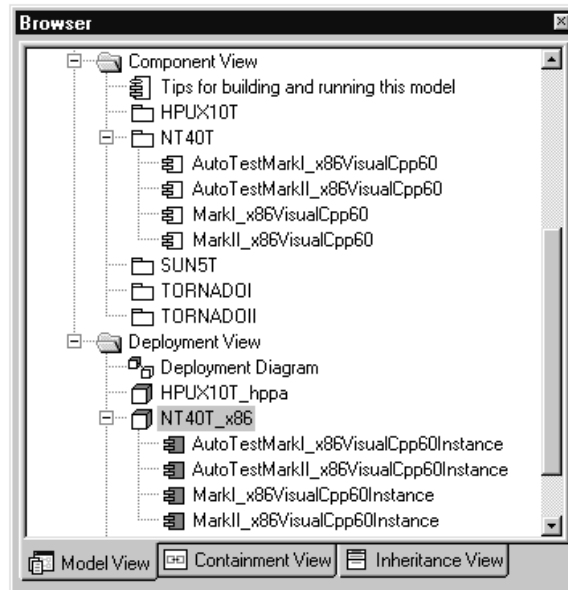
Browser

Component View
Tips for building and running this model
HPUX10T
NT40T
AutoTestMarkI_x86VisualCpp60
AutoTestMarkII_x86VisualCpp60
MarkI_x86VisualCpp60
MarkII_x86VisualCpp60
SUN5T
TORNADOI
TORNADOII
Deployment View
Deployment Diagram
HPUX10T_hppa
NT40T_x86
AutoTestMarkI_x86VisualCpp60Instance
AutoTestMarkII_x86VisualCpp60Instance
MarkI_x86VisualCpp60Instance
MarkII_x86VisualCpp60Instance

Model View | Containment View | Inheritance View